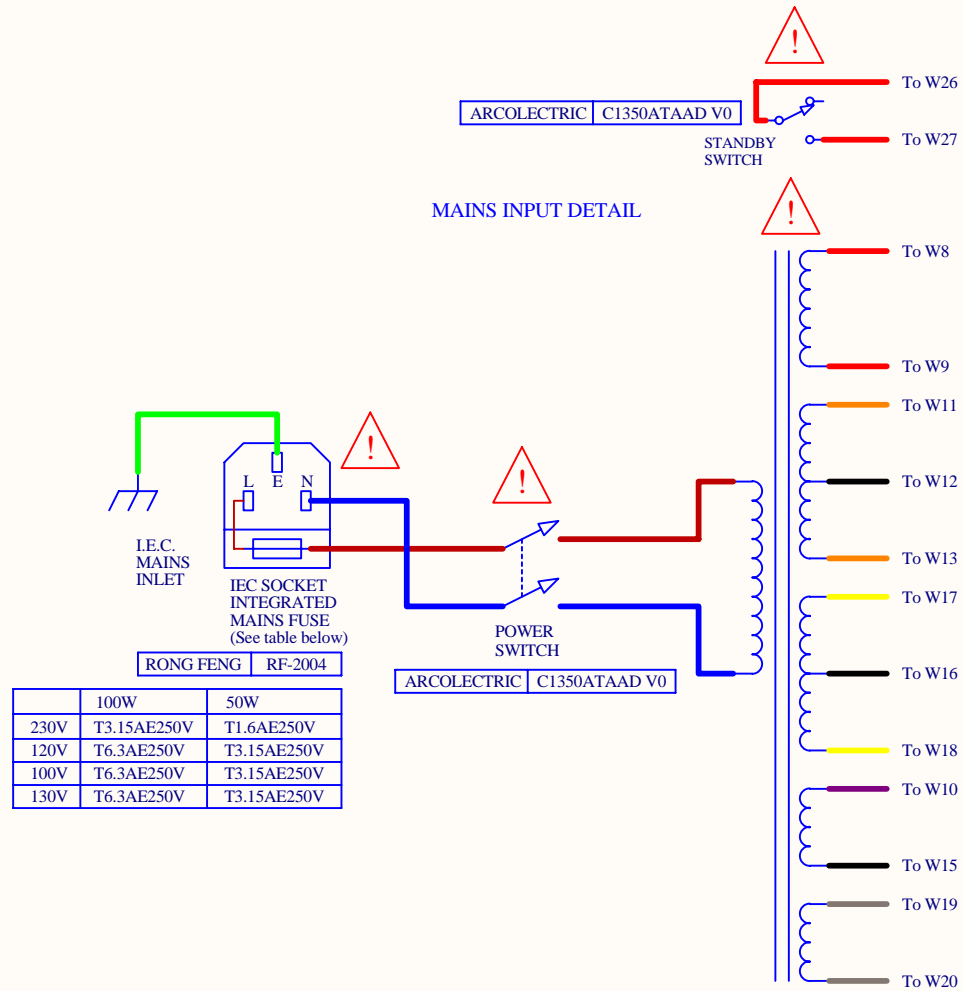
!

| ARCOLECTRIC | C1350ATAAD V0 |
|---|---|

STANDBY SWITCH

To W26

To W27

MAINS INPUT DETAIL

!

To W8

To W9

To W11

To W12

To W13

To W17

To W16

To W18

To W10

To W15

To W19

To W20

!

!

L E N

I.E.C. MAINS INLET

IEC SOCKET INTEGRATED MAINS FUSE (See table below)

| RONG FENG | RF-2004 |
|---|---|

POWER SWITCH

| ARCOLECTRIC | C1350ATAAD V0 |
|---|---|

| | 100W | 50W |
|---|---|---|
| 230V | T3.15AE250V | T1.6AE250V |
| 120V | T6.3AE250V | T3.15AE250V |
| 100V | T6.3AE250V | T3.15AE250V |
| 130V | T6.3AE250V | T3.15AE250V |